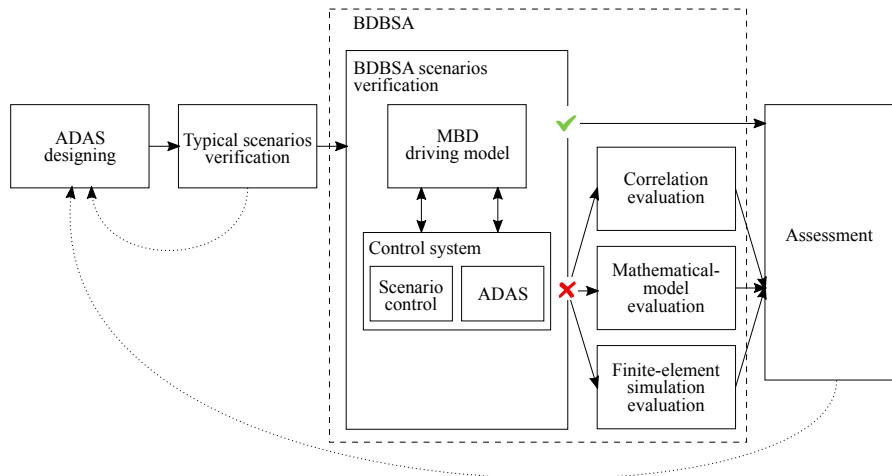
BDBSA

ADAS designing

Typical scenarios verification

BDBSA scenarios verification

MBD driving model

Control system

Scenario control

ADAS

Correlation evaluation

Mathematical-model evaluation

Finite-element simulation evaluation

Assessment